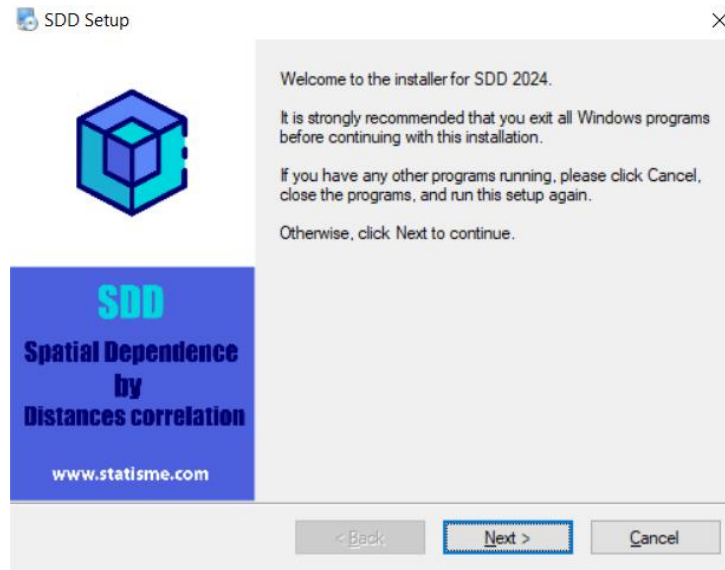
SDD Setup

SDD

Spatial Dependence by Distances correlation

www.statisme.com

Welcome to the installer for SDD 2024.

It is strongly recommended that you exit all Windows programs before continuing with this installation.

If you have any other programs running, please click Cancel, close the programs, and run this setup again.

Otherwise, click Next to continue.

< Back

Next >

Cancel